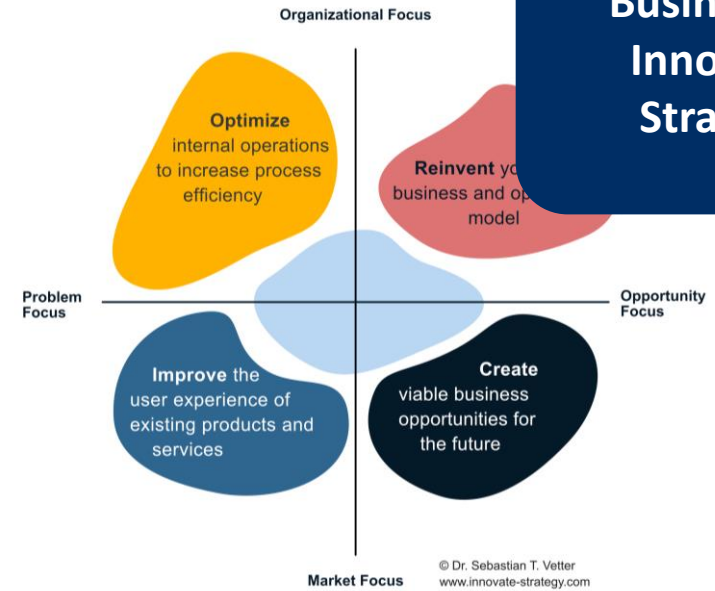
Organizational Focus

Busin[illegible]
Inno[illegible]
Stra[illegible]

Optimize internal operations to increase process efficiency

Reinvent yo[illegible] business and op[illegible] model

Problem Focus

Opportunity Focus

Improve the user experience of existing products and services

Create viable business opportunities for the future

Market Focus

© Dr. Sebastian T. Vetter
www.innovate-strategy.com